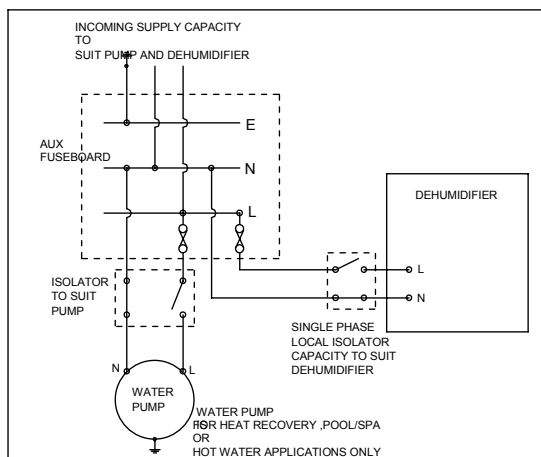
INCOMING SUPPLY CAPACITY
TO
SUIT PUMP AND DEHUMIDIFIER

AUX
FUSEBOARD

E

N

L

DEHUMIDIFIER

ISOLATOR
TO SUIT
PUMP

L

N

SINGLE PHASE
LOCAL ISOLATOR
CAPACITY TO SUIT
DEHUMIDIFIER

N

L

WATER
PUMP

WATER PUMP
FOR HEAT RECOVERY ,POOL/SPA
OR
HOT WATER APPLICATIONS ONLY